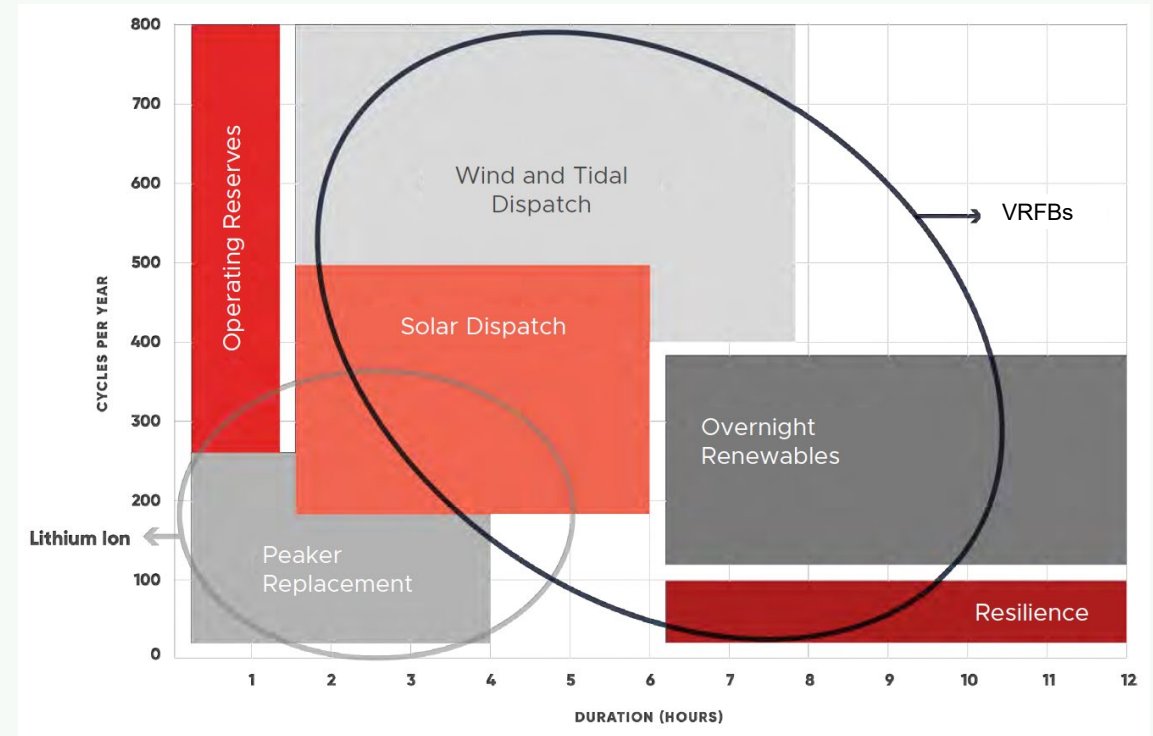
800
700
600
500
400
300
200
100
0

CYCLES PER YEAR

Operating Reserves

Wind and Tidal Dispatch

VRFBs

Solar Dispatch

Overnight Renewables

Lithium Ion

Peaker Replacement

Resilience

1 2 3 4 5 6 7 8 9 10 11 12

DURATION (HOURS)